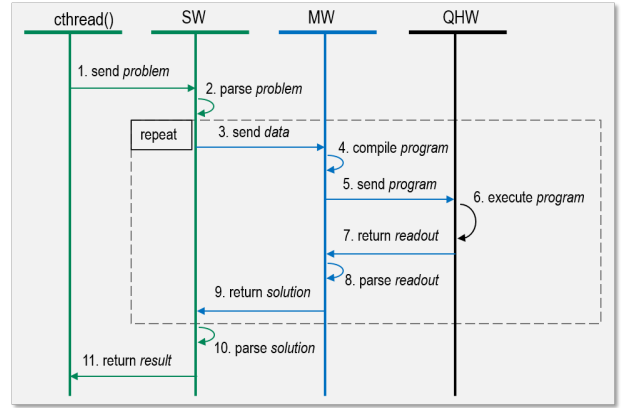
cthread()
SW
MW
QHW

1. send problem
2. parse problem
repeat
3. send data
4. compile program
5. send program
6. execute program
7. return readout
8. parse readout
9. return solution
10. parse solution
11. return result